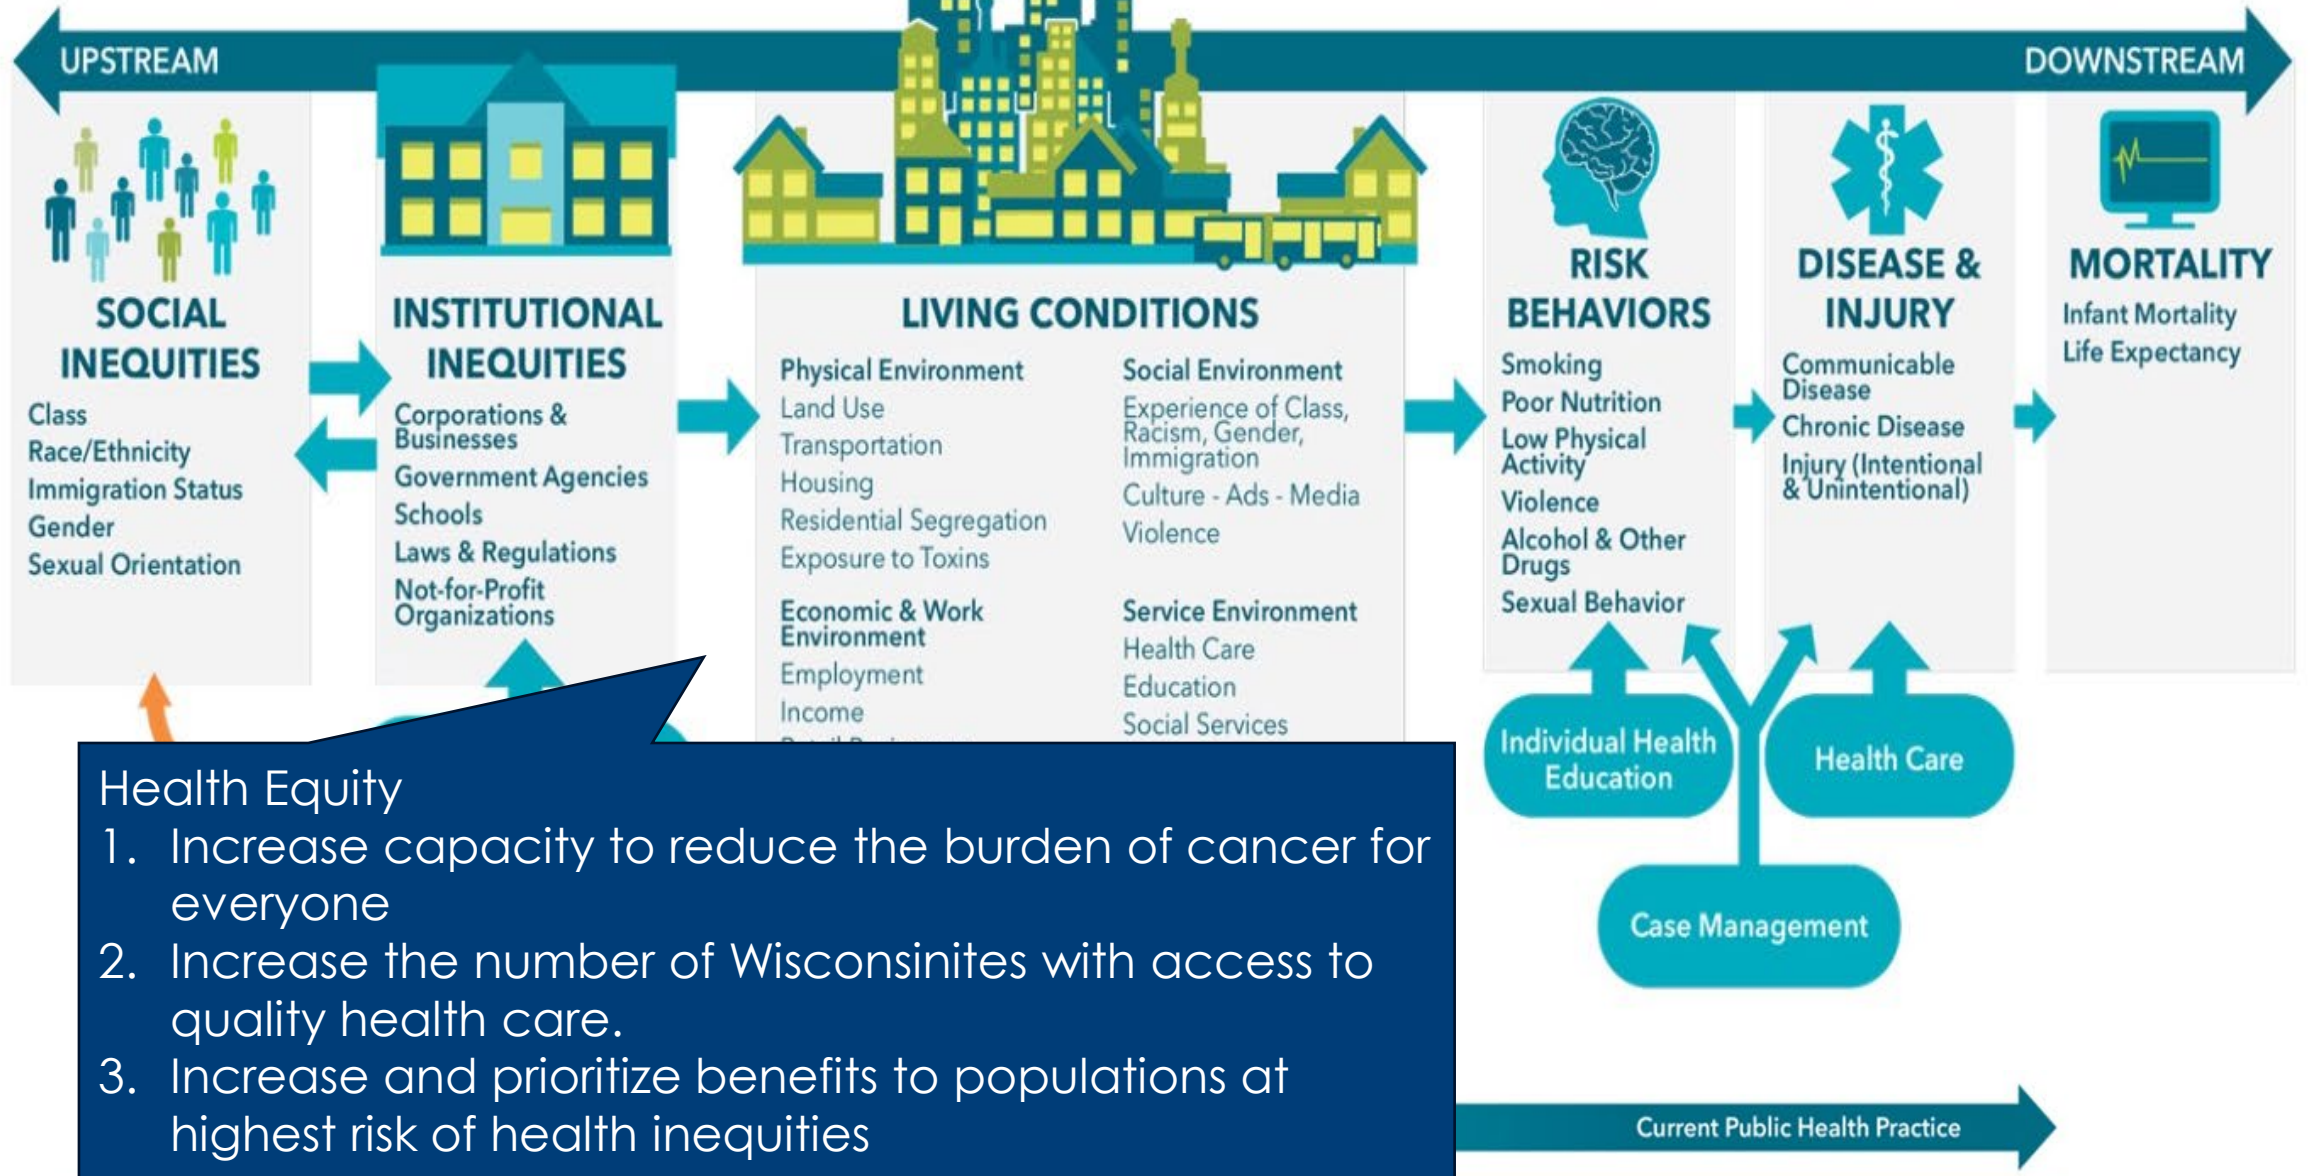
UPSTREAM

DOWNSTREAM

SOCIAL INEQUITIES
Class
Race/Ethnicity
Immigration Status
Gender
Sexual Orientation

INSTITUTIONAL INEQUITIES
Corporations & Businesses
Government Agencies
Schools
Laws & Regulations
Not-for-Profit Organizations

LIVING CONDITIONS
Physical Environment
Land Use
Transportation
Housing
Residential Segregation
Exposure to Toxins

Economic & Work Environment
Employment
Income
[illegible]

Social Environment
Experience of Class, Racism, Gender, Immigration
Culture - Ads - Media
Violence

Service Environment
Health Care
Education
Social Services

RISK BEHAVIORS
Smoking
Poor Nutrition
Low Physical Activity
Violence
Alcohol & Other Drugs
Sexual Behavior

DISEASE & INJURY
Communicable Disease
Chronic Disease
Injury (Intentional & Unintentional)

MORTALITY
Infant Mortality
Life Expectancy

Individual Health Education

Health Care

Case Management

Current Public Health Practice

Health Equity
1. Increase capacity to reduce the burden of cancer for everyone
2. Increase the number of Wisconsinites with access to quality health care.
3. Increase and prioritize benefits to populations at highest risk of health inequities